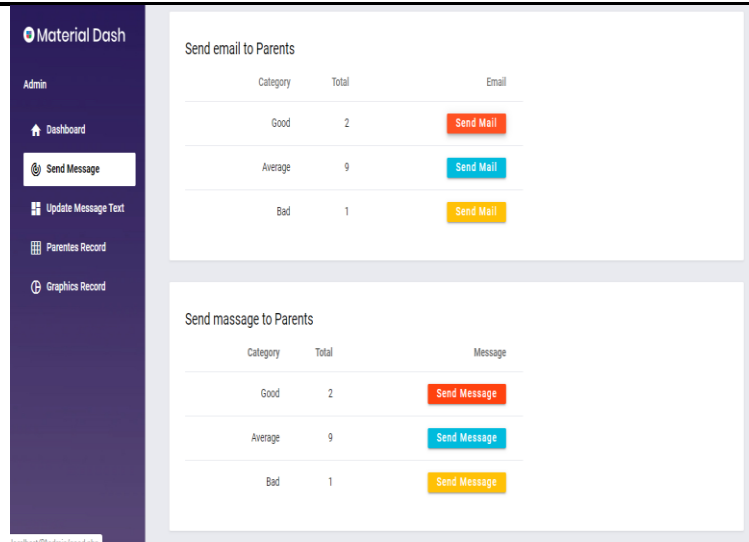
Material Dash

Admin

Dashboard

Send Message

Update Message Text

Parentes Record

Graphics Record

Send email to Parents

| Category | Total | Email |
|---|---|---|
| Good | 2 | Send Mail |
| Average | 9 | Send Mail |
| Bad | 1 | Send Mail |

Send massage to Parents

| Category | Total | Message |
|---|---|---|
| Good | 2 | Send Message |
| Average | 9 | Send Message |
| Bad | 1 | Send Message |

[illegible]